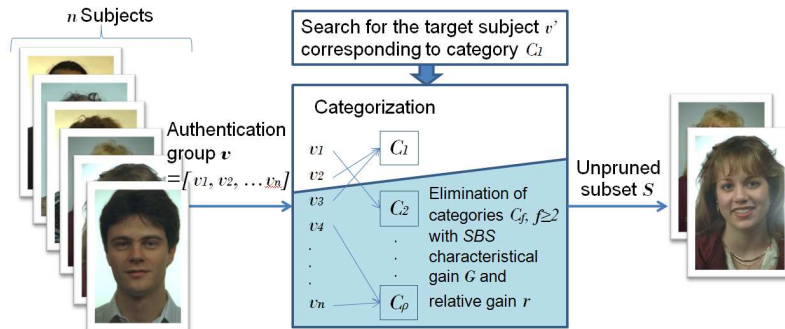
$n$ Subjects

Search for the target subject $v'$ corresponding to category $C_1$

Categorization

Authentication group $\boldsymbol{v}$ $=[v_1, v_2, \ldots v_n]$

$v_1$
$v_2$
$v_3$
$v_4$
.
.
.
$v_n$

$C_1$

$C_2$
.
.
.
$C_\rho$

Elimination of categories $C_f$, $f \geq 2$ with SBS characteristical gain $G$ and relative gain $r$

Unpruned subset $S$